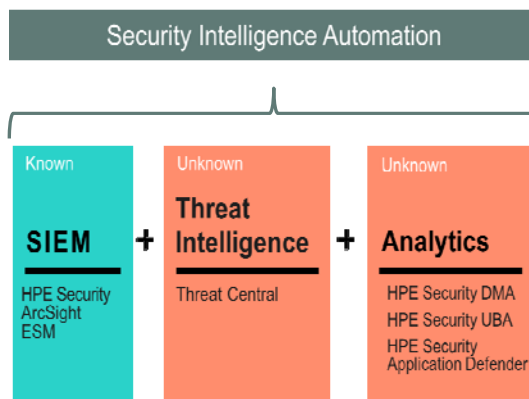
Security Intelligence Automation

Known

SIEM

HPE Security ArcSight ESM

+

Unknown

Threat Intelligence

Threat Central

+

Unknown

Analytics

HPE Security DMA

HPE Security UBA

HPE Security Application Defender